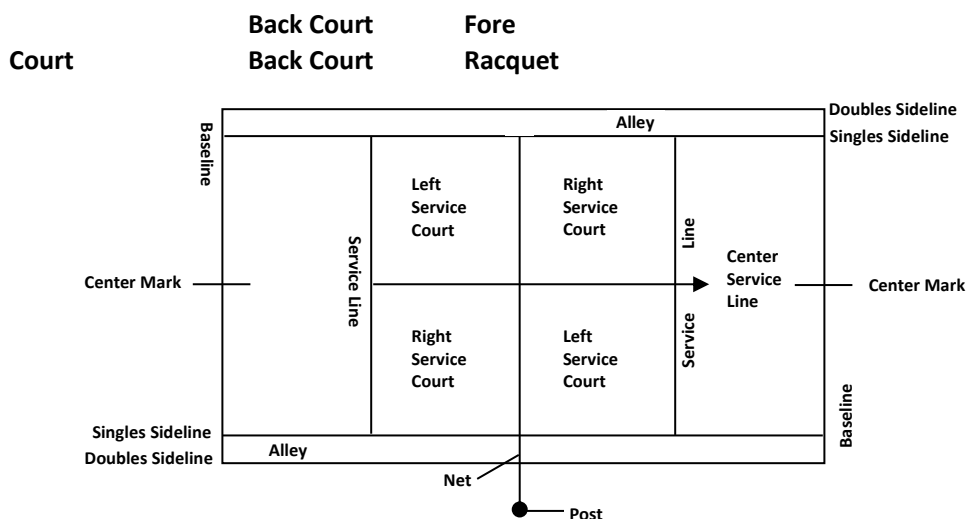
Back Court Fore
Court Back Court Racquet

Doubles Sideline
Alley
Singles Sideline
Baseline
Left Service Court
Right Service Court
Service Line
Line
Center Mark
Center Service Line
Center Mark
Right Service Court
Left Service Court
Service
Baseline
Singles Sideline
Alley
Doubles Sideline
Net
Post